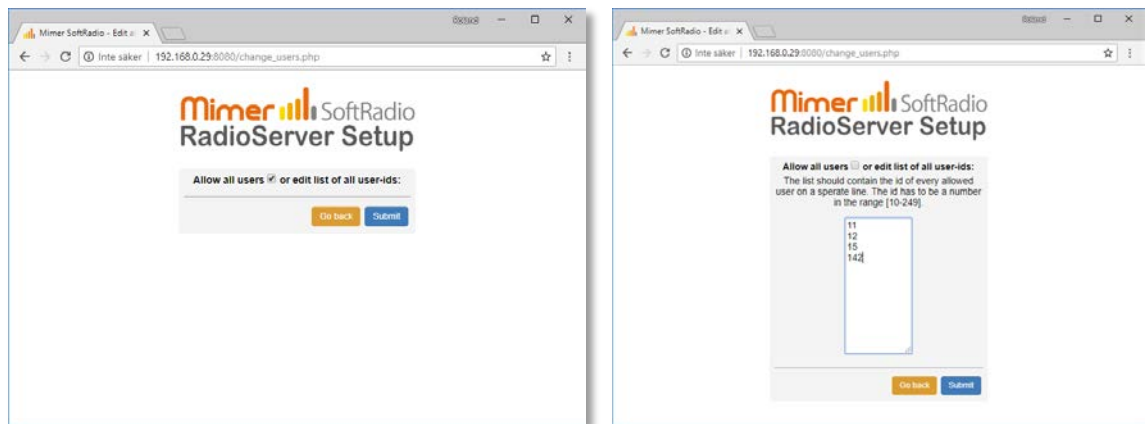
Mimer SoftRadio - Edit a ×

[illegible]

192.168.0.29:8080/change_users.php

ⓘ Inte säker

Mimer SoftRadio
RadioServer Setup

Allow all users ☑ or edit list of all user-ids:

Go back Submit

Mimer SoftRadio - Edit a ×

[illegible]

ⓘ Inte säker

192.168.0.29:8080/change_users.php

Mimer SoftRadio
RadioServer Setup

Allow all users ☐ or edit list of all user-ids:

The list should contain the id of every allowed user on a sperate line. The id has to be a number in the range [10-249].

11
12
15
142

Go back Submit